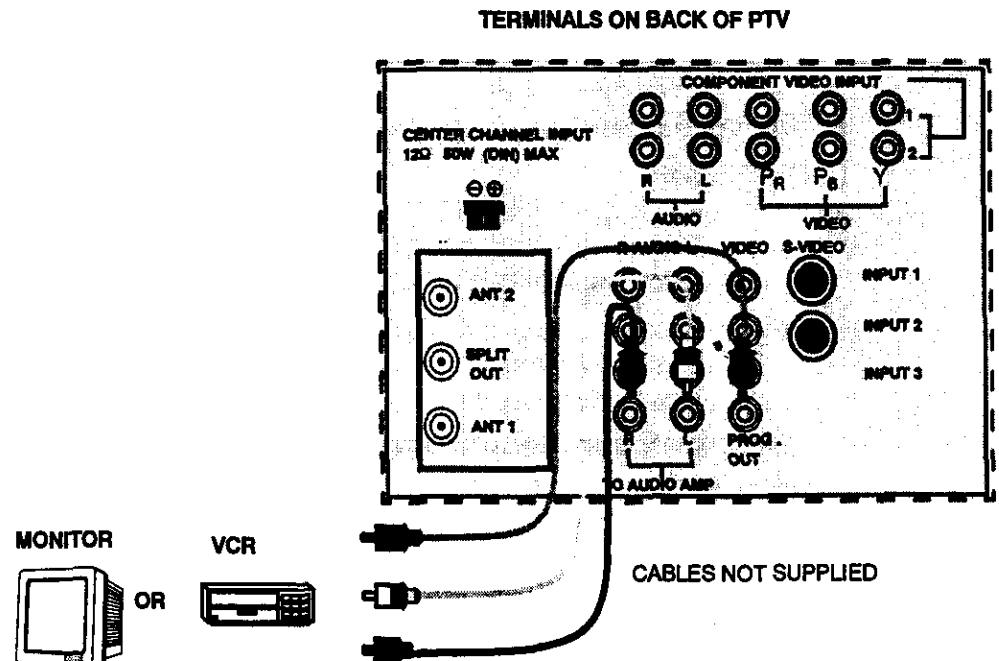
TERMINALS ON BACK OF PTV

COMPONENT VIDEO INPUT

CENTER CHANNEL INPUT
12Ω 50W (DIN) MAX

⊖⊕

1
2

R L
AUDIO

$P_R$ $P_B$ Y
VIDEO

R-AUDIO-L VIDEO S-VIDEO

ANT 2

SPLIT OUT

ANT 1

INPUT 1

INPUT 2

INPUT 3

R L
TO AUDIO AMP

PROG. OUT

MONITOR

VCR

OR

CABLES NOT SUPPLIED